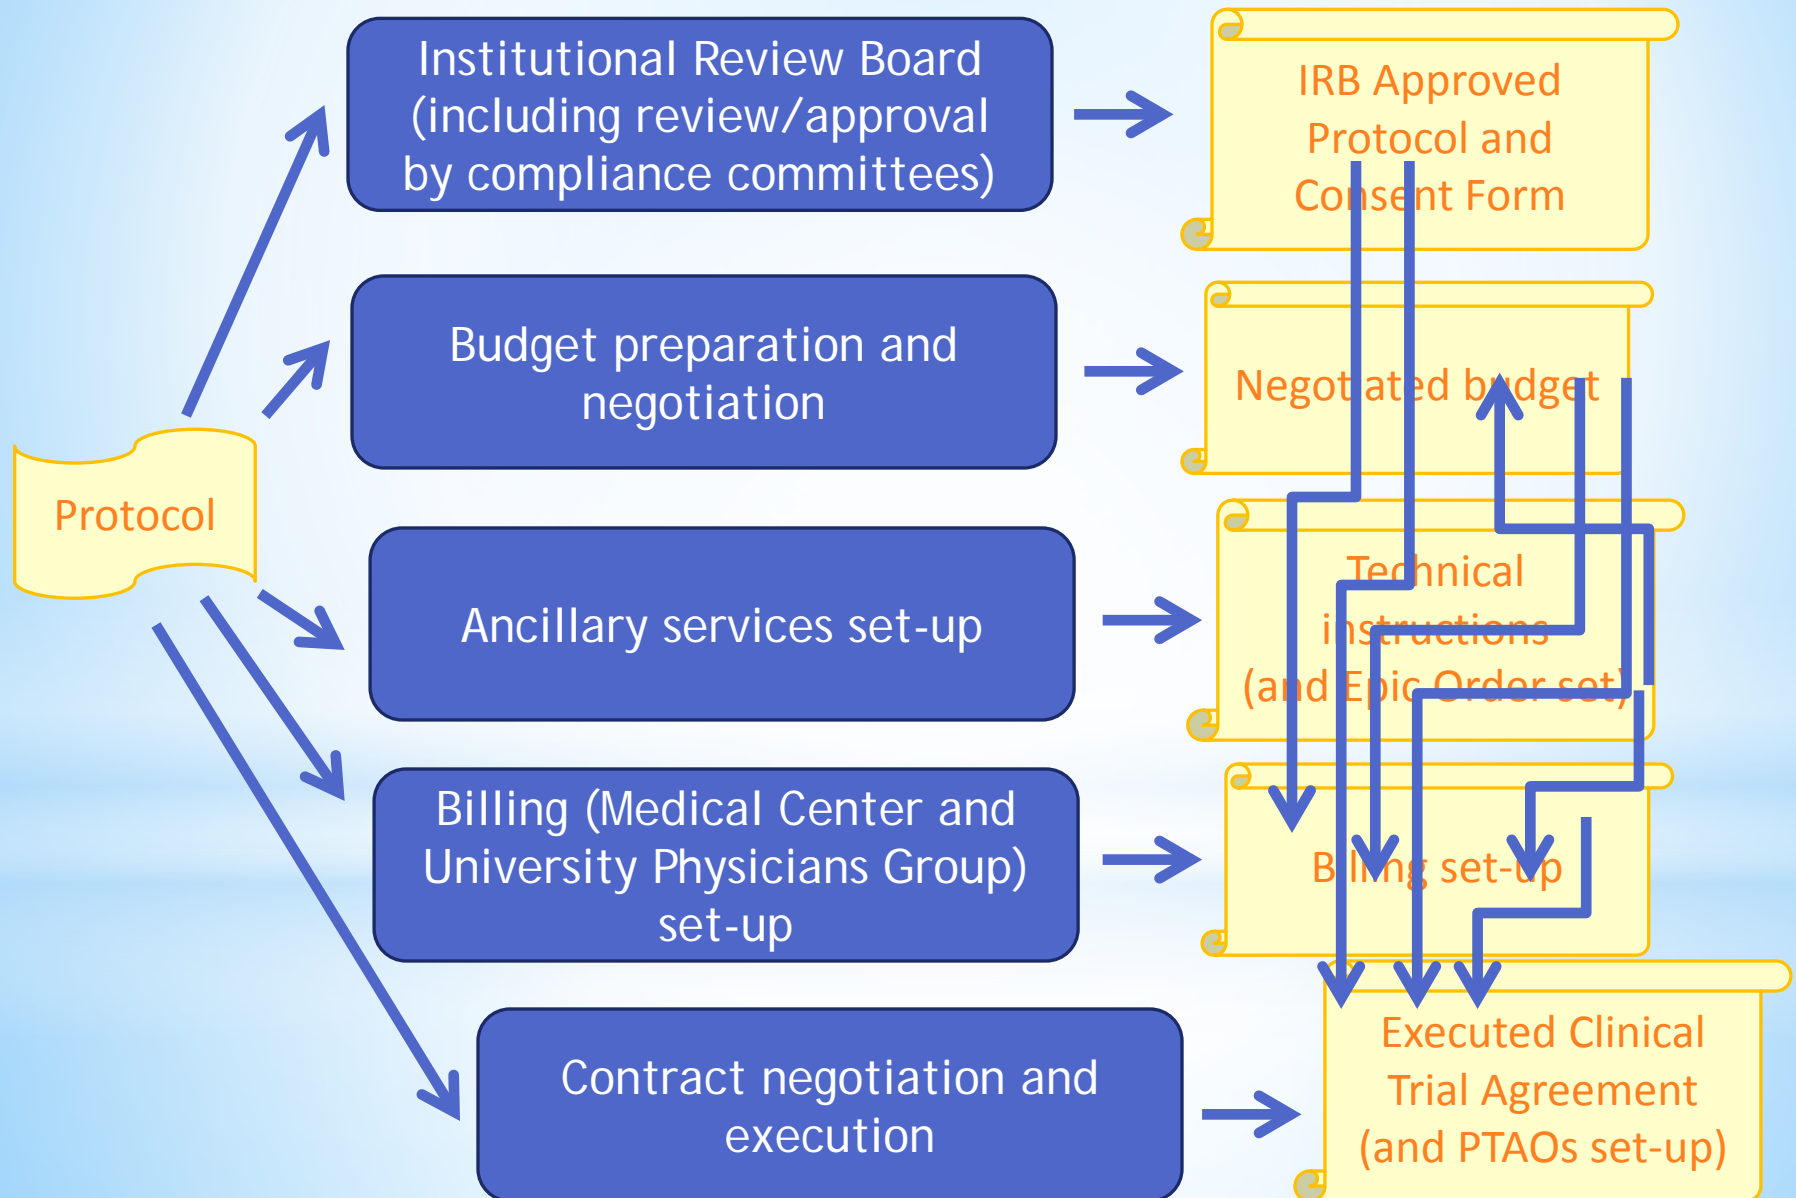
Protocol

Institutional Review Board (including review/approval by compliance committees)

IRB Approved Protocol and Consent Form

Budget preparation and negotiation

Negotiated budget

Ancillary services set-up

Technical instructions (and Epic Order set)

Billing (Medical Center and University Physicians Group) set-up

Billing set-up

Contract negotiation and execution

Executed Clinical Trial Agreement (and PTAOs set-up)